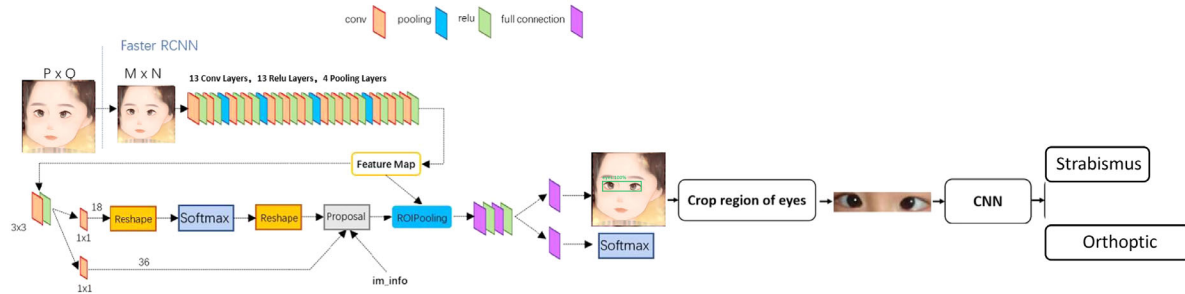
conv pooling relu full connection

Faster RCNN

P x Q

M x N

13 Conv Layers，13 Relu Layers，4 Pooling Layers

Feature Map

3x3

18

1x1

Reshape

Softmax

Reshape

Proposal

ROIPooling

36

1x1

im_info

Softmax

Crop region of eyes

CNN

Strabismus

Orthoptic